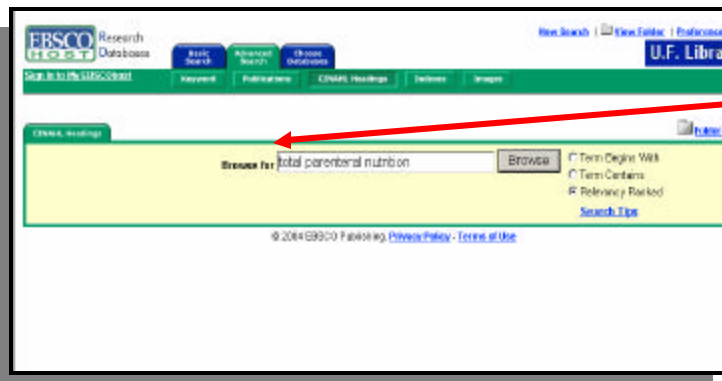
EBSCO HOST Research Databases

Basic Search | Advanced Search | Choose Databases

New Search | View Folder | Preferences

U.F. Libra

Sign In to My EBSCOhost

Keyword | Publications | CINAHL Headings | Indexes | Images

CINAHL Headings

Folder

Browse for total parenteral nutrition Browse

Term Begins With
Term Contains
Relevancy Ranked

Search Tips

© 2004 EBSCO Publishing. Privacy Policy - Terms of Use